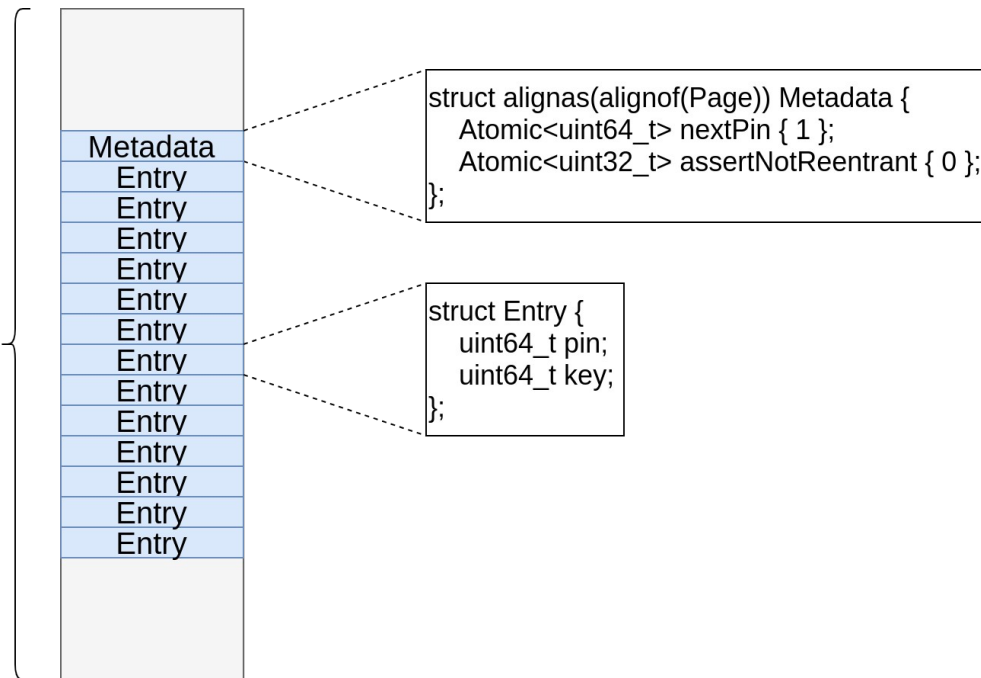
Metadata
Entry
Entry
Entry
Entry
Entry
Entry
Entry
Entry
Entry
Entry
Entry
Entry
Entry

struct alignas(alignof(Page)) Metadata {
Atomic<uint64_t> nextPin { 1 };
Atomic<uint32_t> assertNotReentrant { 0 };
};

struct Entry {
uint64_t pin;
uint64_t key;
};